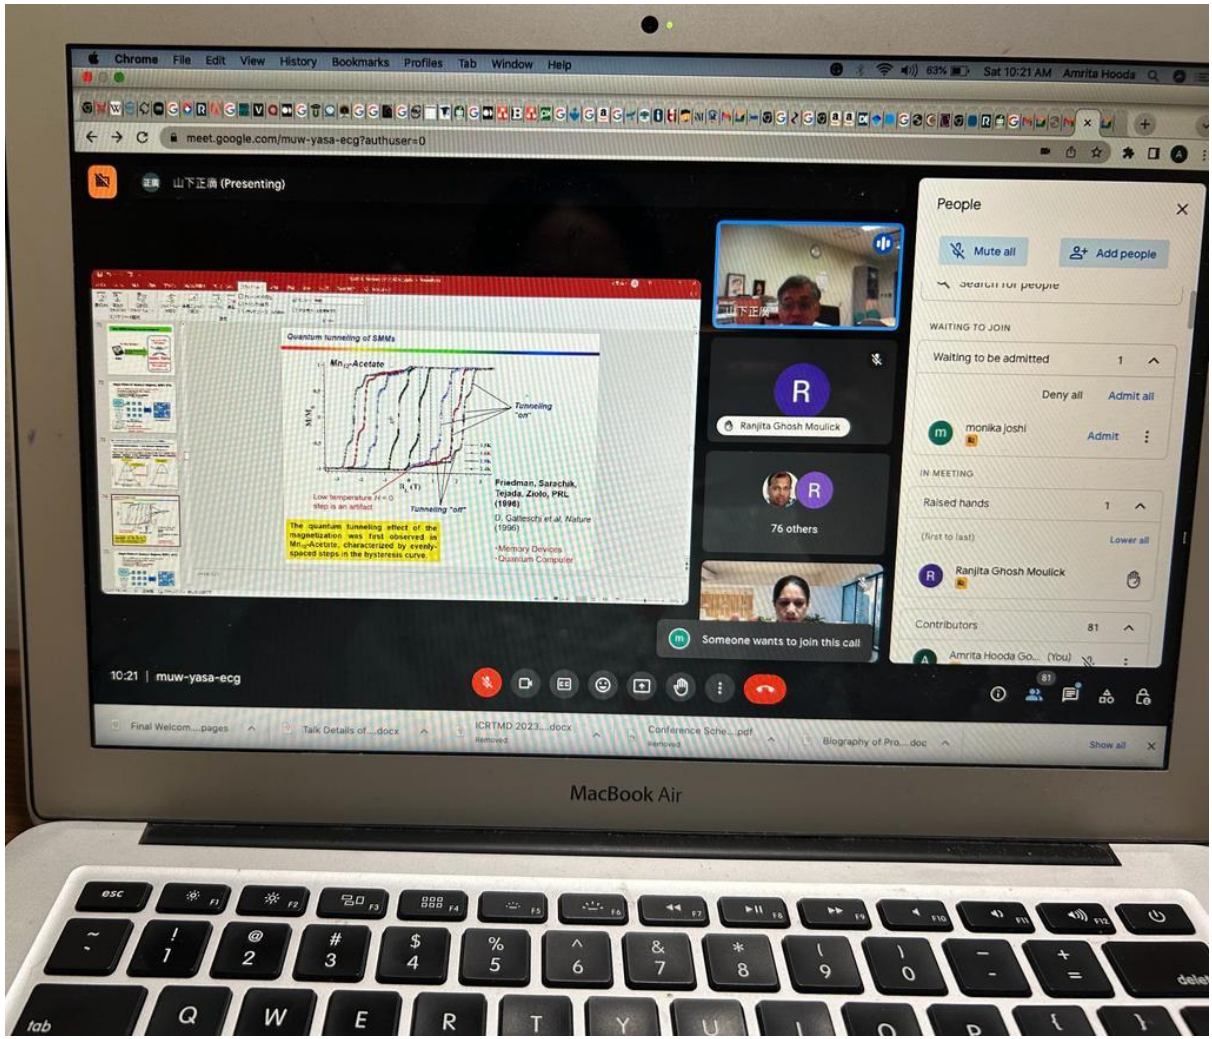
Chrome File Edit View History Bookmarks Profiles Tab Window Help

63% Sat 10:21 AM Amrita Hooda

meet.google.com/muw-yasa-ecg?authuser=0

山下正廣 (Presenting)

Quantum tunneling of SMMs

$Mn_{12}$-Acetate

Tunneling "on"

Low temperature $H = 0$ step is an artifact

Tunneling "off"

Friedman, Sarachik, Tejada, Ziolo, PRL (1996)

D. Gatteschi et al. Nature (1996)

The quantum tunneling effect of the magnetization was first observed in $Mn_{12}$-Acetate, characterized by evenly-spaced steps in the hysteresis curve.

·Memory Devices
·Quantum Computer

山下正廣

R

Ranjita Ghosh Moulick

R

76 others

Someone wants to join this call

10:21 | muw-yasa-ecg

People

Mute all

Add people

Search for people

WAITING TO JOIN

Waiting to be admitted 1

Deny all Admit all

monika joshi Admit

IN MEETING

Raised hands 1

(first to last) Lower all

Ranjita Ghosh Moulick

Contributors 81

Amrita Hooda Go... (You)

81

Final Welcom....pages

Talk Details of....docx

ICRTMD 2023....docx
Removed

Conference Sche....pdf
Removed

Biography of Pro....doc

Show all

MacBook Air

esc F1 F2 F3 F4 F5 F6 F7 F8 F9 F10 F11 F12

~ ` ! 1 @ 2 # 3 $ 4 % 5 ^ 6 & 7 * 8 ( 9 ) 0 _ - + = delete

tab Q W E R T Y U O P { [ } ]